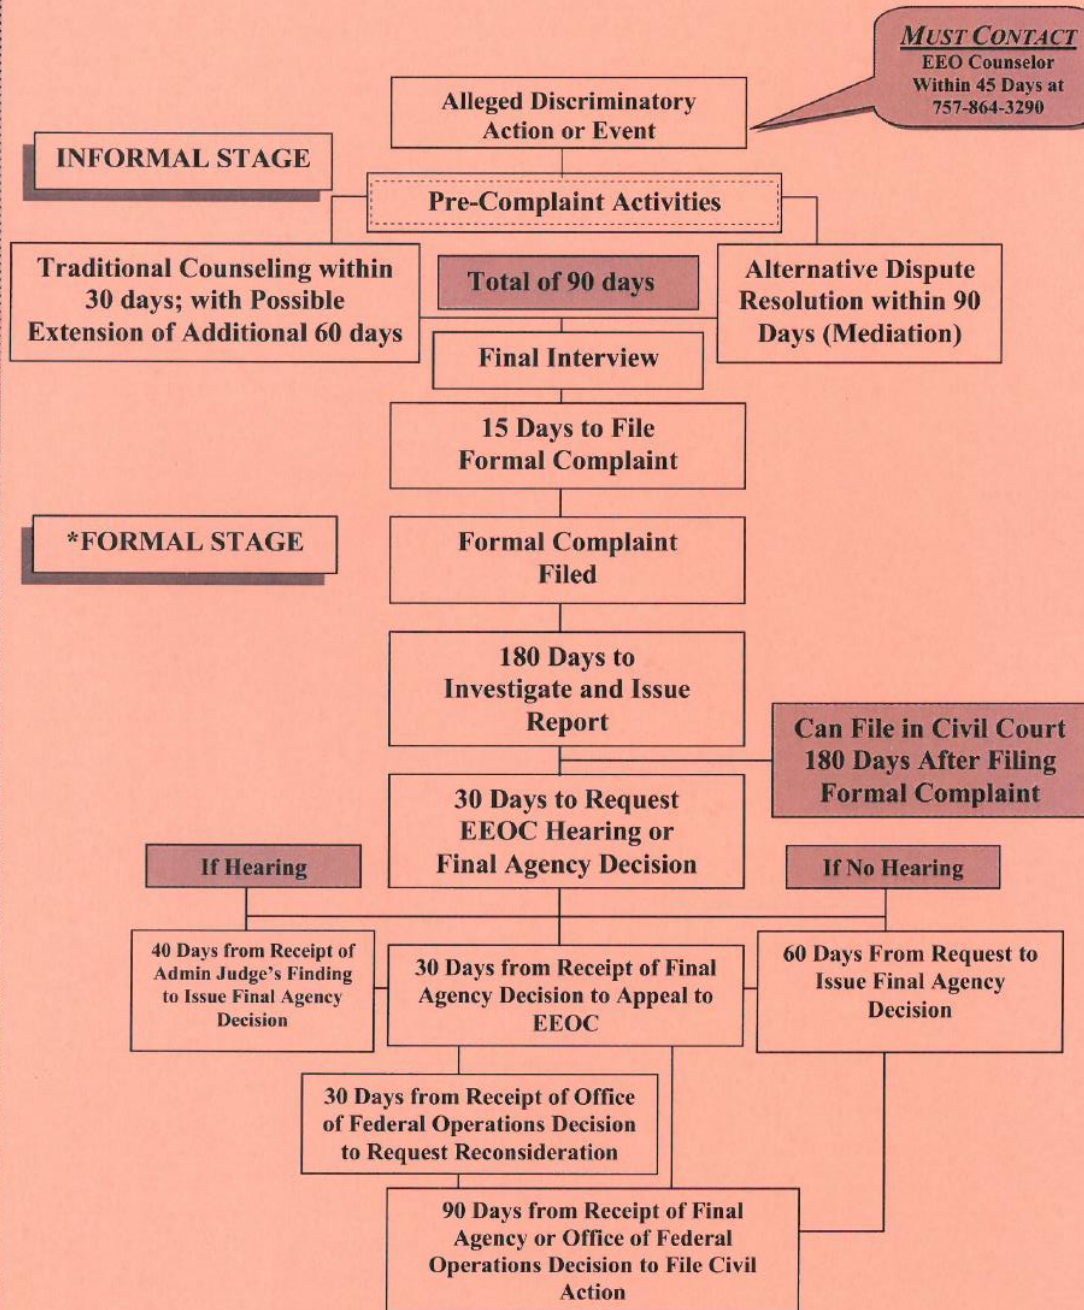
MUST CONTACT
EEO Counselor
Within 45 Days at
757-864-3290

Alleged Discriminatory Action or Event

INFORMAL STAGE

Pre-Complaint Activities

Traditional Counseling within 30 days; with Possible Extension of Additional 60 days

Total of 90 days

Alternative Dispute Resolution within 90 Days (Mediation)

Final Interview

15 Days to File Formal Complaint

*FORMAL STAGE

Formal Complaint Filed

180 Days to Investigate and Issue Report

Can File in Civil Court 180 Days After Filing Formal Complaint

30 Days to Request EEOC Hearing or Final Agency Decision

If Hearing

If No Hearing

40 Days from Receipt of Admin Judge's Finding to Issue Final Agency Decision

30 Days from Receipt of Final Agency Decision to Appeal to EEOC

60 Days From Request to Issue Final Agency Decision

30 Days from Receipt of Office of Federal Operations Decision to Request Reconsideration

90 Days from Receipt of Final Agency or Office of Federal Operations Decision to File Civil Action